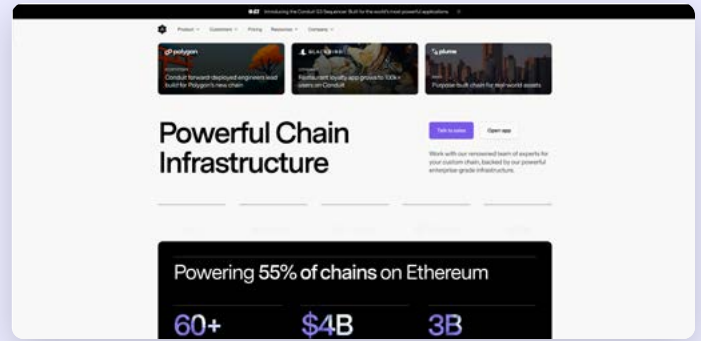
Introducing the Conduit G3 Sequencer: Built for the world's most powerful applications

Product Customers Pricing Resources Company

polygon
Conduit forward-deployed engineers lead build for Polygon's new chain

BLACKBIRD
Restaurant loyalty app grows to 100k+ users on Conduit

plume
Purpose-built chain for real-world assets

Powerful Chain Infrastructure

Talk to sales
Open app

Work with our renowned team of experts for your custom chain, backed by our powerful enterprise-grade infrastructure.

Powering 55% of chains on Ethereum

60+
$4B
3B